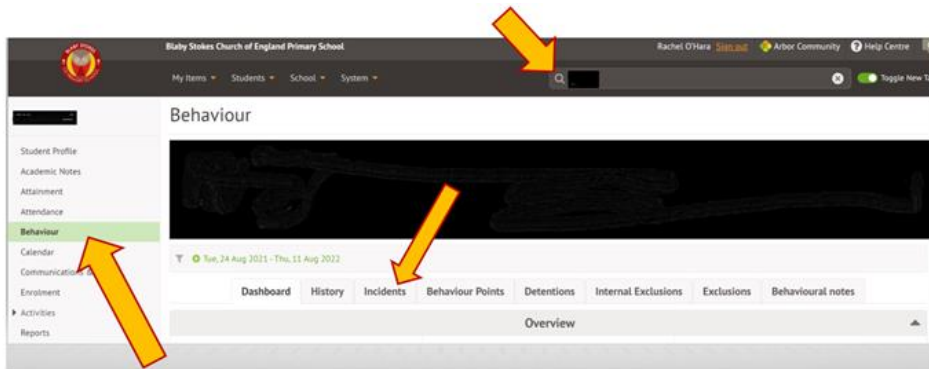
Blaby Stokes Church of England Primary School

Rachel O'Hara Sign out Arbor Community Help Centre

My Items ▾ Students ▾ School ▾ System ▾

Toggle New Ta

Student Profile
Academic Notes
Attainment
Attendance
Behaviour
Calendar
Communications &
Enrolment
Activities
Reports

Behaviour

Tue, 24 Aug 2021 - Thu, 11 Aug 2022

| Dashboard | History | Incidents | Behaviour Points | Detentions | Internal Exclusions | Exclusions | Behavioural notes |
|---|---|---|---|---|---|---|---|

Overview